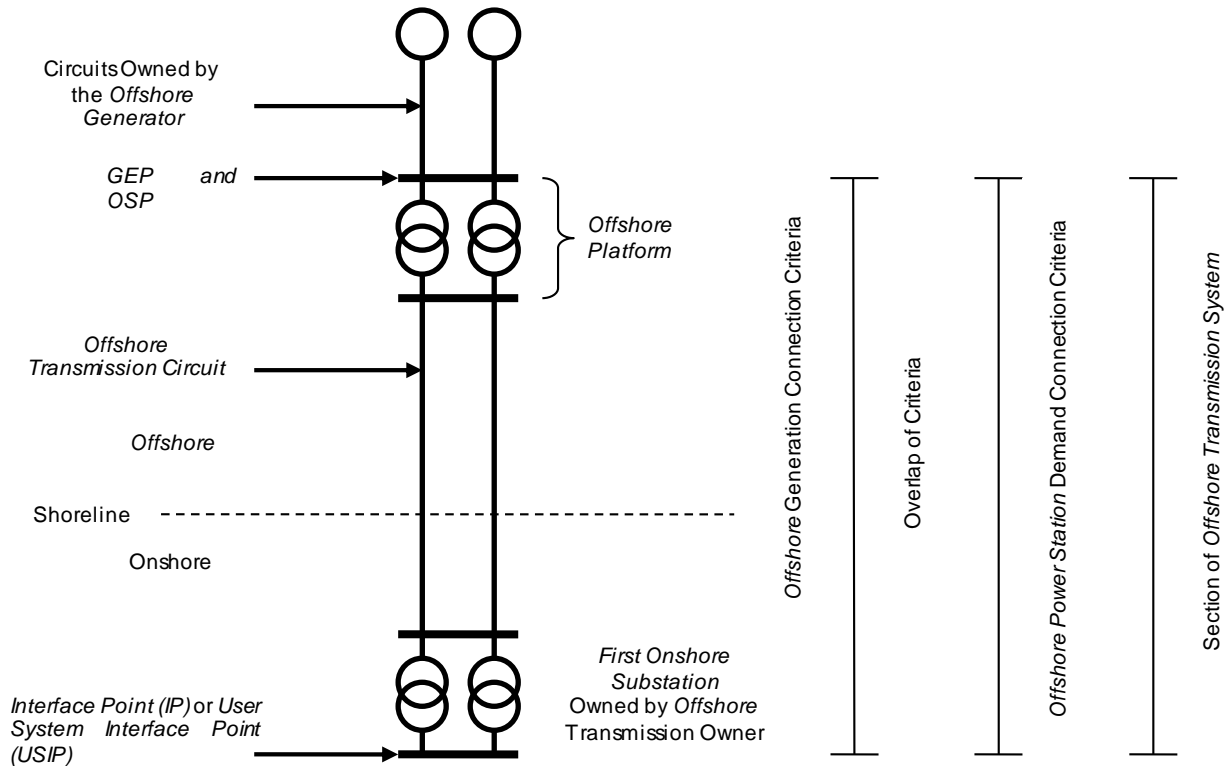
Circuits Owned by the *Offshore Generator*

*GEP* and *OSP*

*Offshore Platform*

*Offshore Transmission Circuit*

*Offshore*

Shoreline

Onshore

*First Onshore Substation* Owned by *Offshore* Transmission Owner

*Interface Point (IP)* or *User System Interface Point (USIP)*

*Offshore* Generation Connection Criteria

Overlap of Criteria

*Offshore Power Station* Demand Connection Criteria

Section of *Offshore Transmission System*